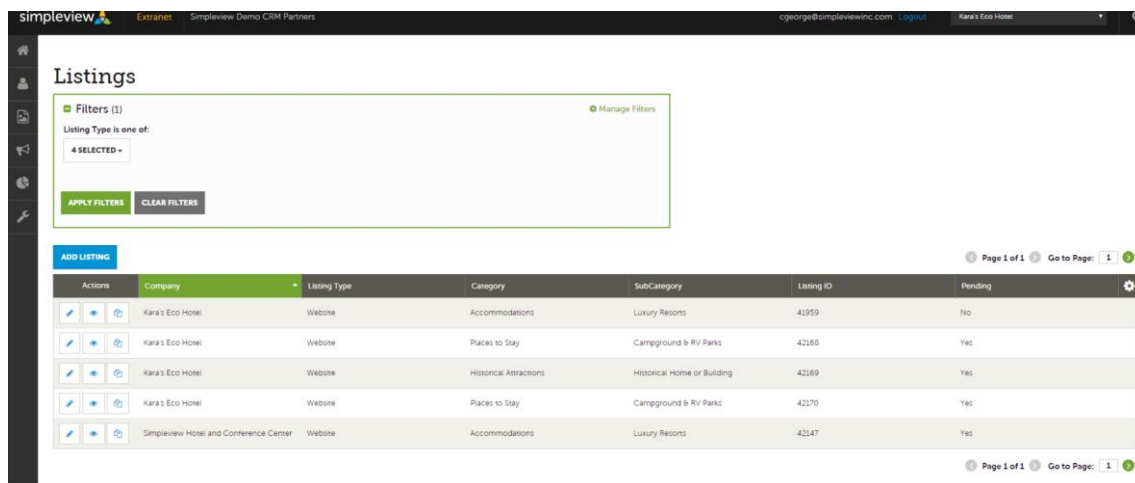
simpleview Extranet Simpleview Demo CRM Partners cgeorge@simpleviewinc.com Logout Kara's Eco Hotel

Listings

Filters (1)

Manage Filters

Listing Type is one of:

4 SELECTED

APPLY FILTERS CLEAR FILTERS

ADD LISTING

Page 1 of 1 Go to Page: 1

| Actions | Company | Listing Type | Category | SubCategory | Listing ID | Pending |
|---|---|---|---|---|---|---|
| | Kara's Eco Hotel | Website | Accommodations | Luxury Resorts | 41959 | No |
| | Kara's Eco Hotel | Website | Places to Stay | Campground & RV Parks | 42168 | Yes |
| | Kara's Eco Hotel | Website | Historical Attractions | Historical Home or Building | 42169 | Yes |
| | Kara's Eco Hotel | Website | Places to Stay | Campground & RV Parks | 42170 | Yes |
| | Simpleview Hotel and Conference Center | Website | Accommodations | Luxury Resorts | 42147 | Yes |

Page 1 of 1 Go to Page: 1